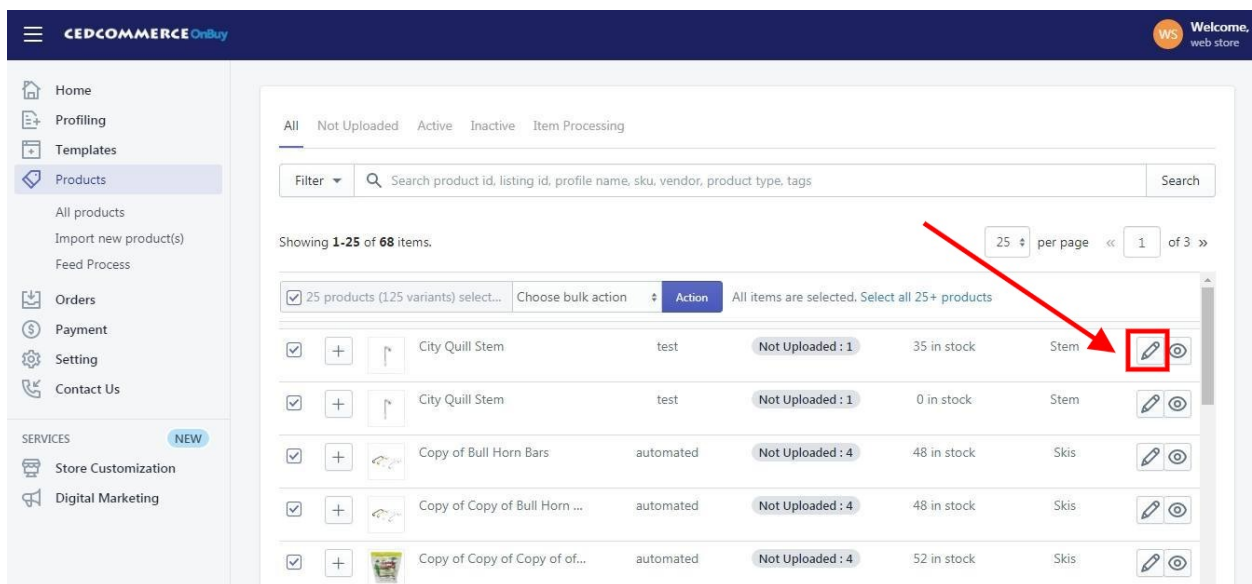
CEDCOMMERCE OnBuy

WS Welcome, web store

Home
Profiling
Templates
Products
All products
Import new product(s)
Feed Process
Orders
Payment
Setting
Contact Us

SERVICES NEW
Store Customization
Digital Marketing

All Not Uploaded Active Inactive Item Processing

Filter ▾ Search product id, listing id, profile name, sku, vendor, product type, tags Search

Showing 1-25 of 68 items.

25 per page « 1 of 3 »

25 products (125 variants) select... Choose bulk action Action All items are selected. Select all 25+ products

| | | | | | | |
|---|---|---|---|---|---|---|
| City Quill Stem | test | Not Uploaded : 1 | 35 in stock | Stem |
| City Quill Stem | test | Not Uploaded : 1 | 0 in stock | Stem |
| Copy of Bull Horn Bars | automated | Not Uploaded : 4 | 48 in stock | Skis |
| Copy of Copy of Bull Horn ... | automated | Not Uploaded : 4 | 48 in stock | Skis |
| Copy of Copy of Copy of of... | automated | Not Uploaded : 4 | 52 in stock | Skis |